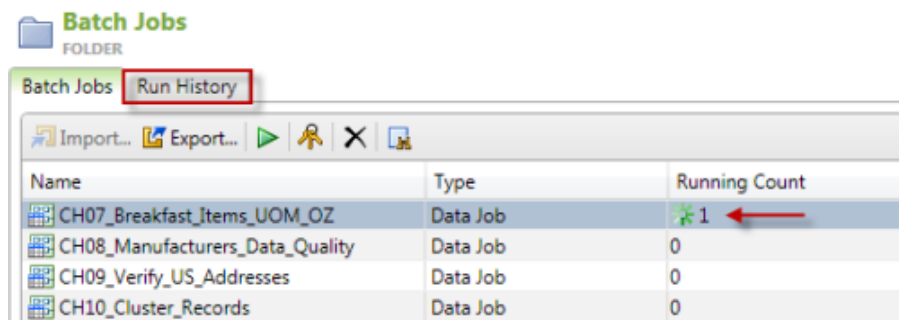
Batch Jobs
FOLDER

Batch Jobs | Run History

Import... Export...

| Name | Type | Running Count |
|---|---|---|
| CH07_Breakfast_Items_UOM_OZ | Data Job | 1 |
| CH08_Manufacturers_Data_Quality | Data Job | 0 |
| CH09_Verify_US_Addresses | Data Job | 0 |
| CH10_Cluster_Records | Data Job | 0 |